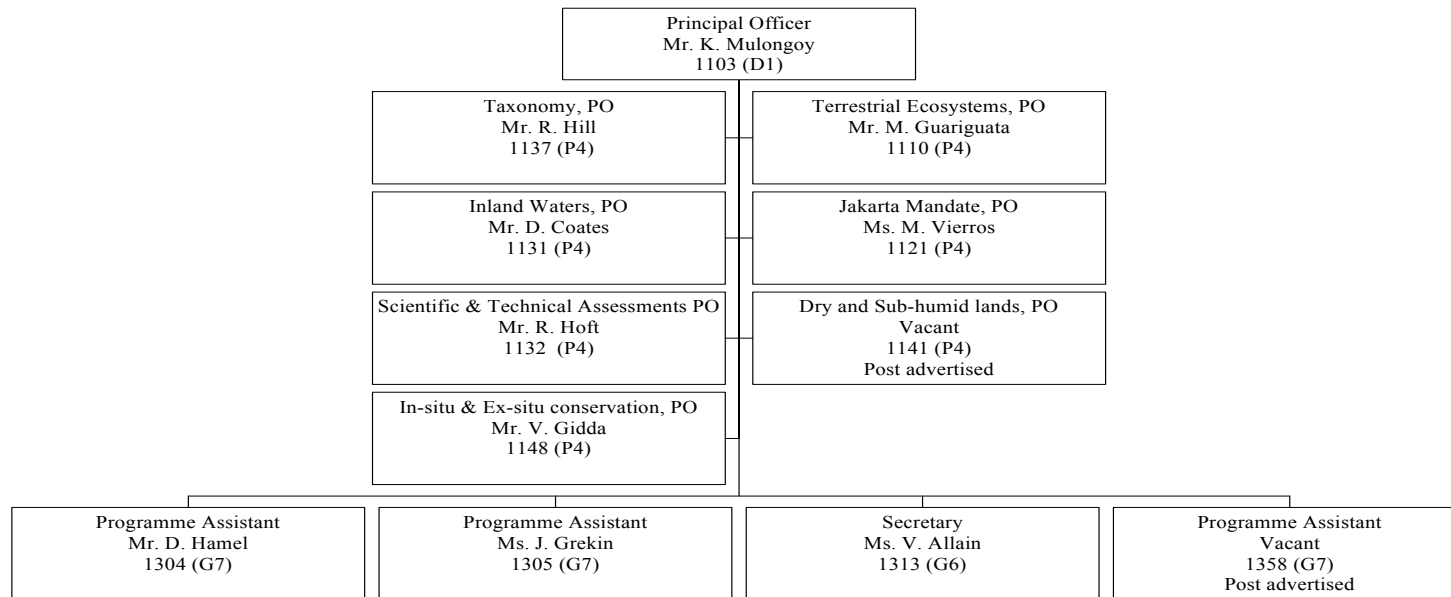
Principal Officer
Mr. K. Mulongoy
1103 (D1)

Taxonomy, PO
Mr. R. Hill
1137 (P4)

Terrestrial Ecosystems, PO
Mr. M. Guariguata
1110 (P4)

Inland Waters, PO
Mr. D. Coates
1131 (P4)

Jakarta Mandate, PO
Ms. M. Vierros
1121 (P4)

Scientific & Technical Assessments PO
Mr. R. Hoft
1132 (P4)

Dry and Sub-humid lands, PO
Vacant
1141 (P4)
Post advertised

In-situ & Ex-situ conservation, PO
Mr. V. Gidda
1148 (P4)

Programme Assistant
Mr. D. Hamel
1304 (G7)

Programme Assistant
Ms. J. Grekin
1305 (G7)

Secretary
Ms. V. Allain
1313 (G6)

Programme Assistant
Vacant
1358 (G7)
Post advertised